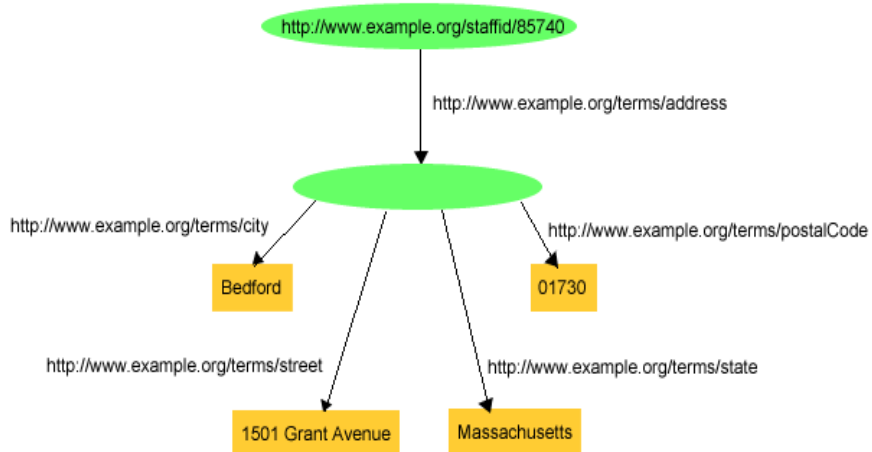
http://www.example.org/staffid/85740

http://www.example.org/terms/address

http://www.example.org/terms/city

http://www.example.org/terms/postalCode

Bedford

01730

http://www.example.org/terms/street

http://www.example.org/terms/state

1501 Grant Avenue

Massachusetts